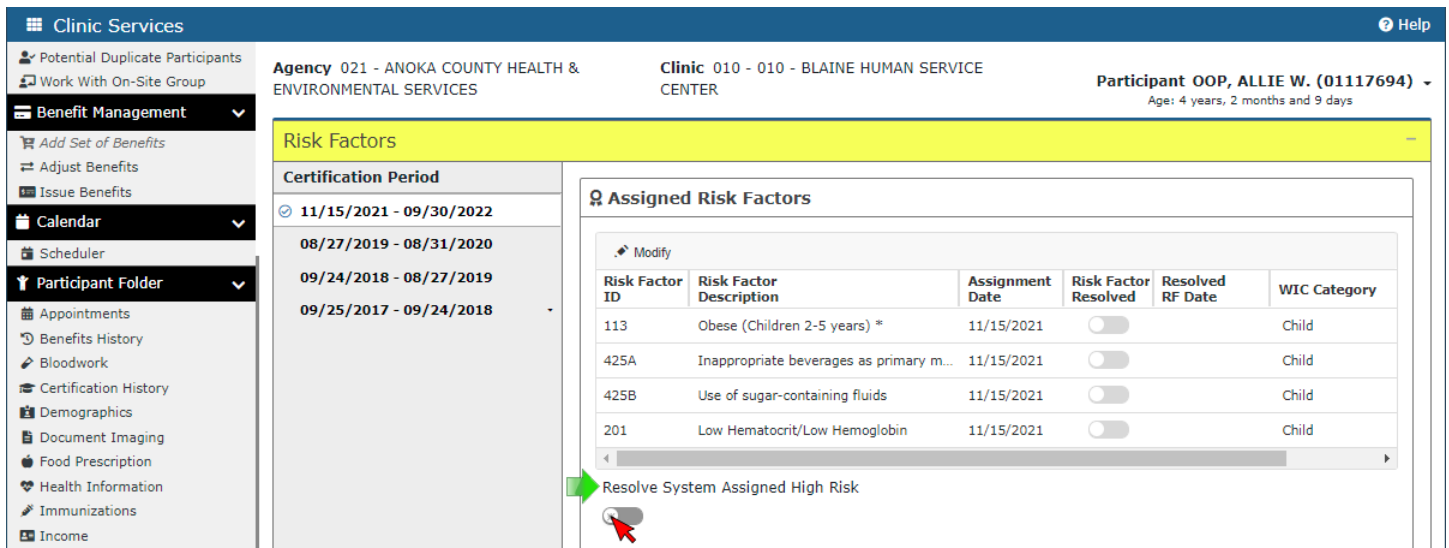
Clinic Services

Help

Potential Duplicate Participants
Work With On-Site Group

Benefit Management
Add Set of Benefits
Adjust Benefits
Issue Benefits

Calendar
Scheduler

Participant Folder
Appointments
Benefits History
Bloodwork
Certification History
Demographics
Document Imaging
Food Prescription
Health Information
Immunizations
Income

Agency 021 - ANOKA COUNTY HEALTH & ENVIRONMENTAL SERVICES

Clinic 010 - 010 - BLAINE HUMAN SERVICE CENTER

Participant OOP, ALLIE W. (01117694)
Age: 4 years, 2 months and 9 days

Risk Factors

Certification Period
11/15/2021 - 09/30/2022
08/27/2019 - 08/31/2020
09/24/2018 - 08/27/2019
09/25/2017 - 09/24/2018

Assigned Risk Factors

Modify

| Risk Factor ID | Risk Factor Description | Assignment Date | Risk Factor Resolved | Resolved RF Date | WIC Category |
|---|---|---|---|---|---|
| 113 | Obese (Children 2-5 years) * | 11/15/2021 | | | Child |
| 425A | Inappropriate beverages as primary m... | 11/15/2021 | | | Child |
| 425B | Use of sugar-containing fluids | 11/15/2021 | | | Child |
| 201 | Low Hematocrit/Low Hemoglobin | 11/15/2021 | | | Child |

Resolve System Assigned High Risk